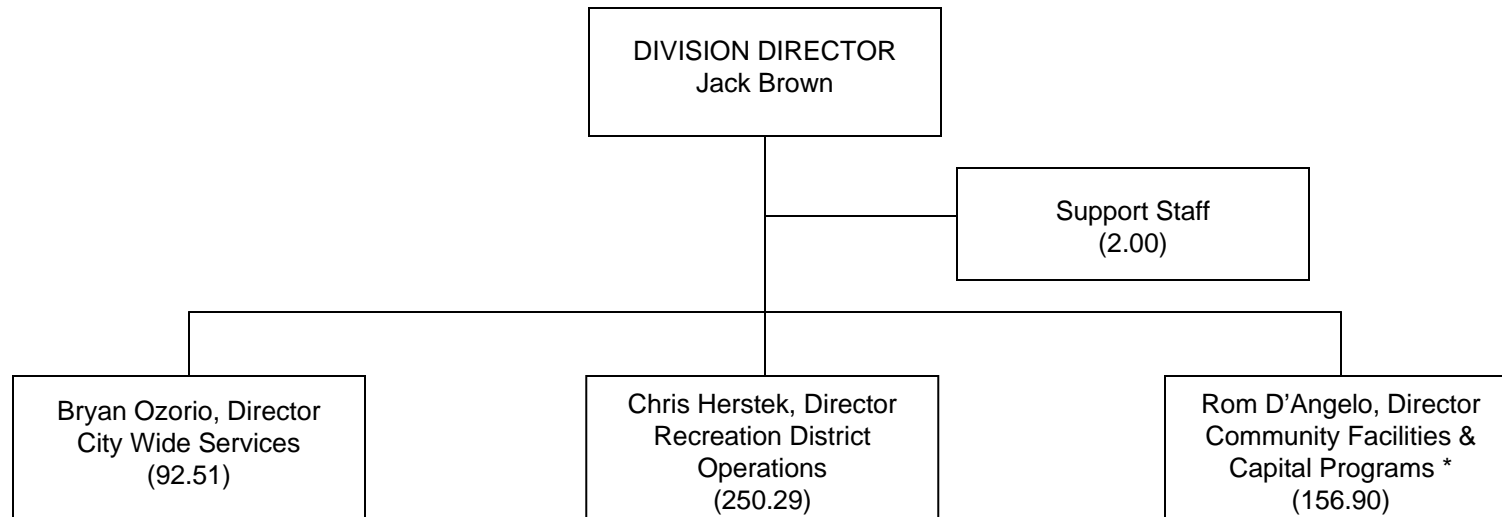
DIVISION DIRECTOR
Jack Brown

Support Staff
(2.00)

Bryan Ozorio, Director
City Wide Services
(92.51)

Chris Herstek, Director
Recreation District Operations
(250.29)

Rom D’Angelo, Director
Community Facilities & Capital Programs *
(156.90)